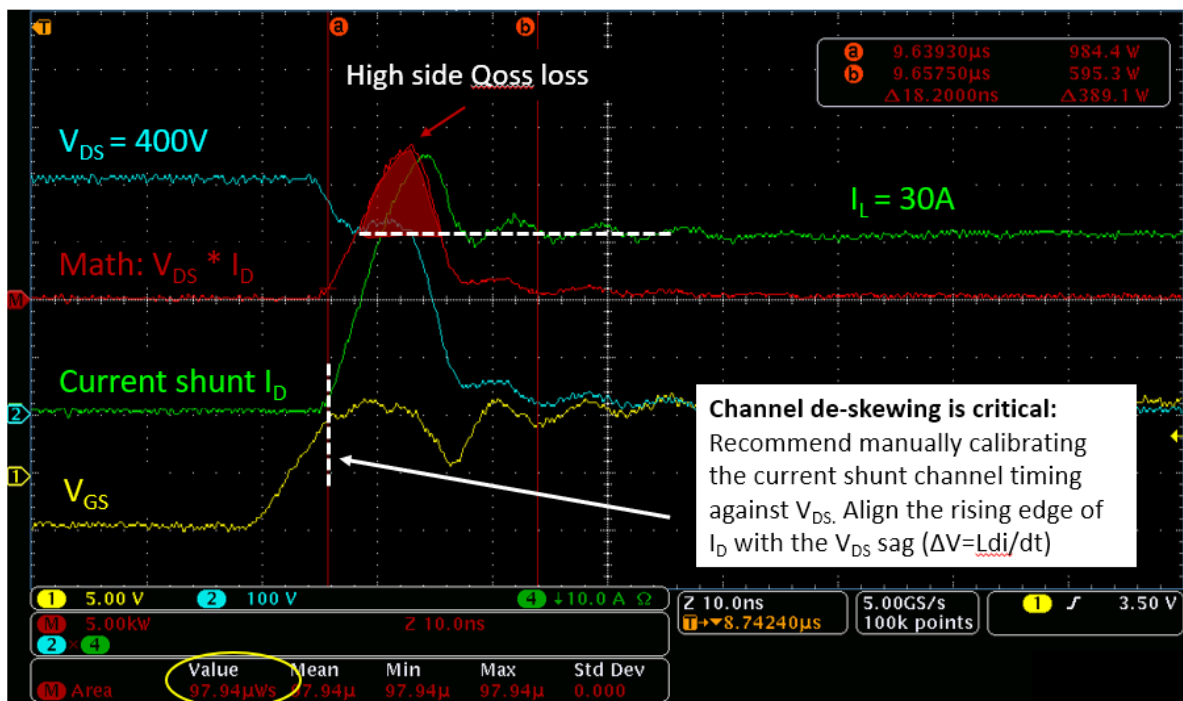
T a b

a 9.63930µs 984.4 W
b 9.65750µs 595.3 W
Δ18.2000ns Δ389.1 W

High side Qoss loss

$V_{DS}$ = 400V

$I_L$ = 30A

Math: $V_{DS}$ * $I_D$

M

Current shunt $I_D$

2

1

$V_{GS}$

**Channel de-skewing is critical:**
Recommend manually calibrating the current shunt channel timing against $V_{DS.}$ Align the rising edge of $I_D$ with the $V_{DS}$ sag (ΔV=Ldi/dt)

1 5.00 V 2 100 V 4 ↓10.0 A Ω
M 5.00kW Z 10.0ns
2 × 4

Z 10.0ns
T→▾8.74240µs

5.00GS/s
100k points

1 ∫ 3.50 V

| | Value | Mean | Min | Max | Std Dev |
|---|---|---|---|---|---|
| M Area | 97.94µWs | 97.94µ | 97.94µ | 97.94µ | 0.000 |